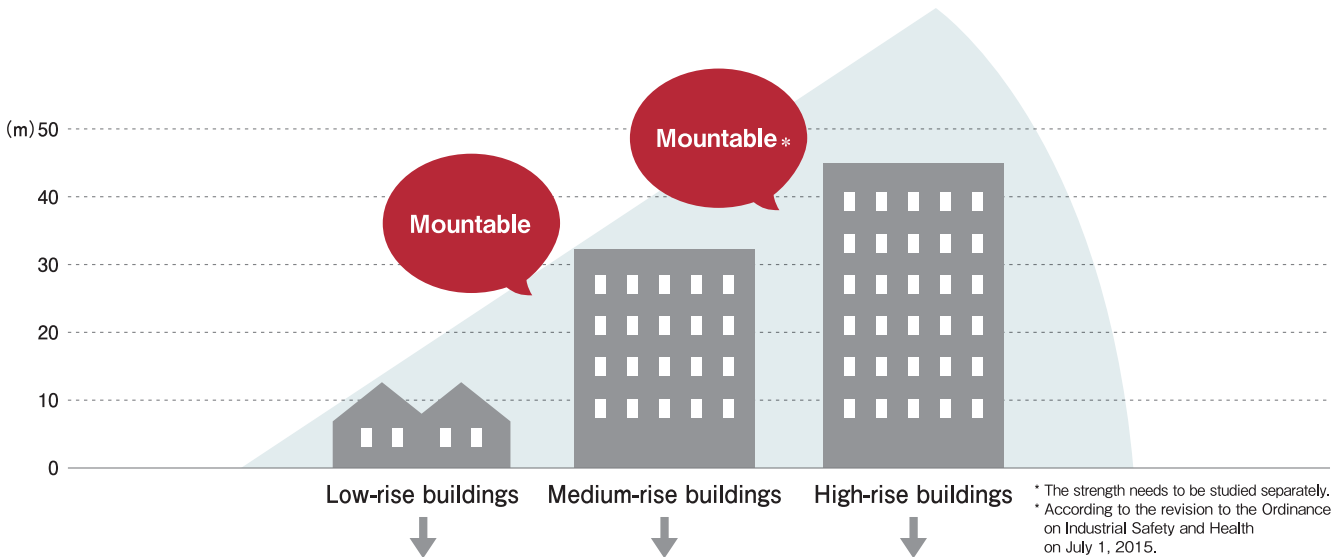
(m) 50
40
30
20
10
0

Mountable

Mountable *

Low-rise buildings
Medium-rise buildings
High-rise buildings

* The strength needs to be studied separately.
* According to the revision to the Ordinance on Industrial Safety and Health on July 1, 2015.